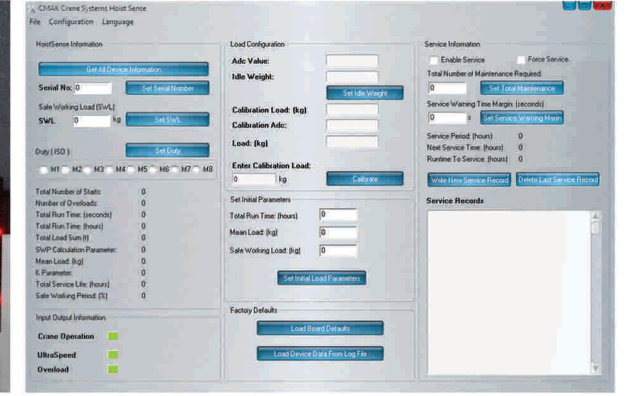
CMAK Crane Systems Hoist Sense
File Configuration Language

HoistSense Information
Get All Device Information
Serial No: 0 Set Serial Number
Safe Working Load (SWL)
SWL 0 kg Set SWL
Duty ( ISO ) Set Duty
M1 M2 M3 M4 M5 M6 M7 M8
Total Number of Starts: 0
Number of Overloads: 0
Total Run Time: (seconds) 0
Total Run Time: (hours) 0
Total Load Sum (t) 0
SWP Calculation Parameter: 0
Mean Load: (kg) 0
K Parameter: 0
Total Service Life: (hours) 0
Safe Working Period: (%) 0

Input Output Information
Crane Operation
UltraSpeed
Overload

Load Configuration
Adc Value:
Idle Weight:
Set Idle Weight
Calibration Load: (kg)
Calibration Adc:
Load: (kg)
Enter Calibration Load:
0 kg Calibrate

Set Initial Parameters
Total Run Time: (hours) 0
Mean Load: (kg) 0
Safe Working Load: (kg) 0
Set Initial Load Parameters

Factory Defaults
Load Board Defaults
Load Device Data From Log File

Service Information
Enable Service Force Service
Total Number of Maintenance Required:
0 Set Total Maintenance
Service Warning Time Margin: (seconds)
0 s Set Service Warning Margin
Service Period: (hours) 0
Next Service Time: (hours) 0
Runtime To Service: (hours) 0
Write New Service Record Delete Last Service Record
Service Records